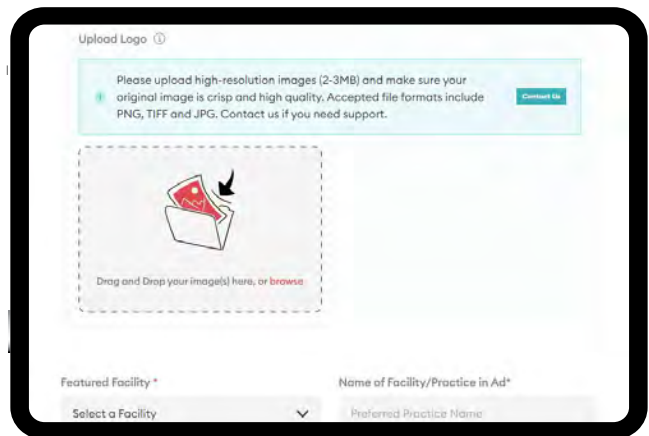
Upload Logo ⓘ

Please upload high-resolution images (2-3MB) and make sure your original image is crisp and high quality. Accepted file formats include PNG, TIFF and JPG. Contact us if you need support.

Contact Us

Drag and Drop your image(s) here, or browse

Featured Facility *

Select a Facility

Name of Facility/Practice in Ad*

Preferred Practice Name